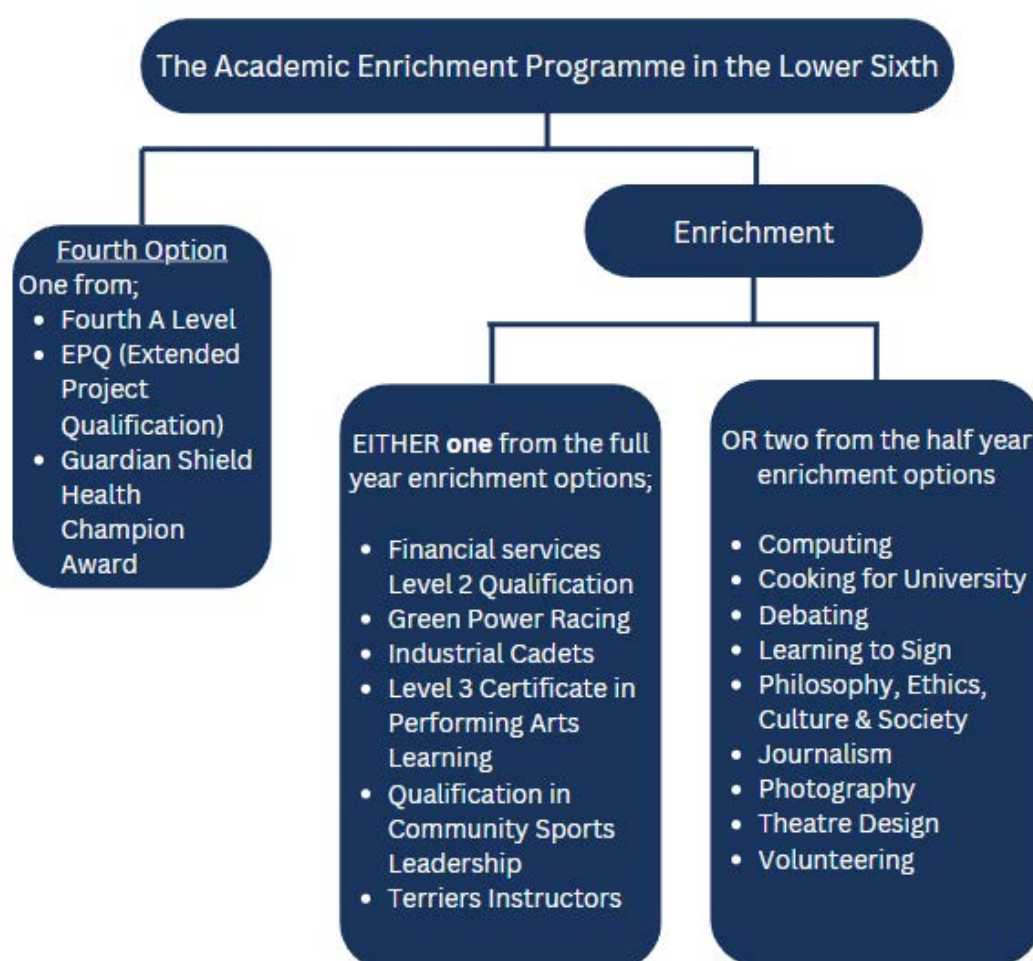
The Academic Enrichment Programme in the Lower Sixth

Fourth Option
One from;
- Fourth A Level
- EPQ (Extended Project Qualification)
- Guardian Shield Health Champion Award

Enrichment

EITHER **one** from the full year enrichment options;

- Financial services Level 2 Qualification
- Green Power Racing
- Industrial Cadets
- Level 3 Certificate in Performing Arts Learning
- Qualification in Community Sports Leadership
- Terriers Instructors

OR two from the half year enrichment options

- Computing
- Cooking for University
- Debating
- Learning to Sign
- Philosophy, Ethics, Culture & Society
- Journalism
- Photography
- Theatre Design
- Volunteering